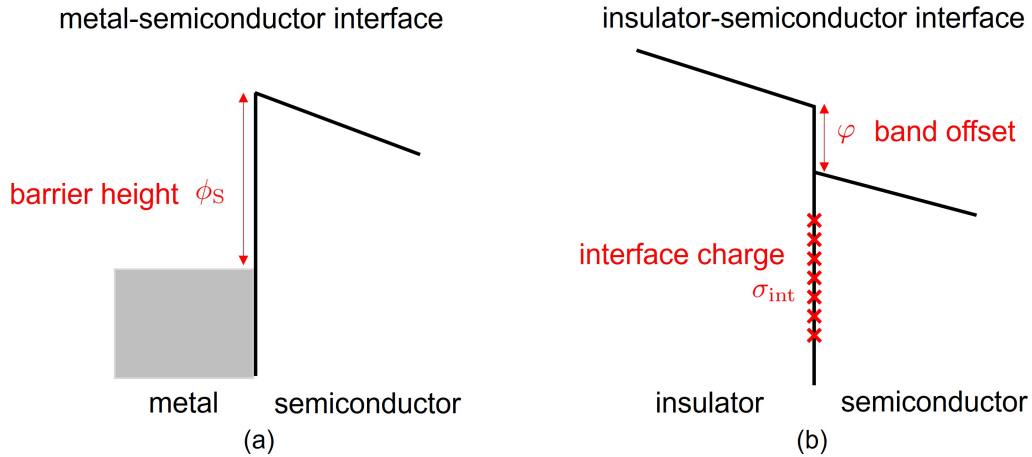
metal-semiconductor interface

barrier height $\phi_{\mathrm{S}}$

metal semiconductor

(a)

insulator-semiconductor interface

$\varphi$ band offset

interface charge

$\sigma_{\mathrm{int}}$

insulator semiconductor

(b)